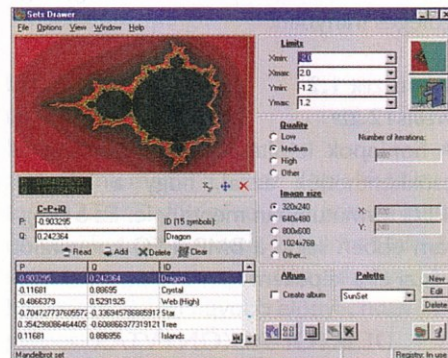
Sets Drawer

File Options View Window Help

Limits
Xmin: -2.1
Xmax: 2.8
Ymin: -1.2
Ymax: 1.2

Quality
Low
Medium
High
Other

Number of iterations:
100

Image size
320x240
640x480
800x600
1024x768
Other...

X: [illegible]
Y: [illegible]

Album
Create album

Palette
SunSet

New
Edit
Delete

C=P+iQ
P: -0.903295
Q: 0.242364
ID (15 symbols):
Dragon

Read Add Delete Clear

| P | Q | ID |
|---|---|---|
| -0.903295 | 0.242364 | Dragon |
| -0.11681 | 0.86695 | Crystal |
| -0.4866379 | 0.5291925 | Web (High) |
| -0.704727737605572 | -0.336945788805917 | Star |
| 0.354298086464405 | -0.608666977319121 | Tree |
| 0.11681 | 0.886956 | Islands |

Mandelbrot set
Registry: In use